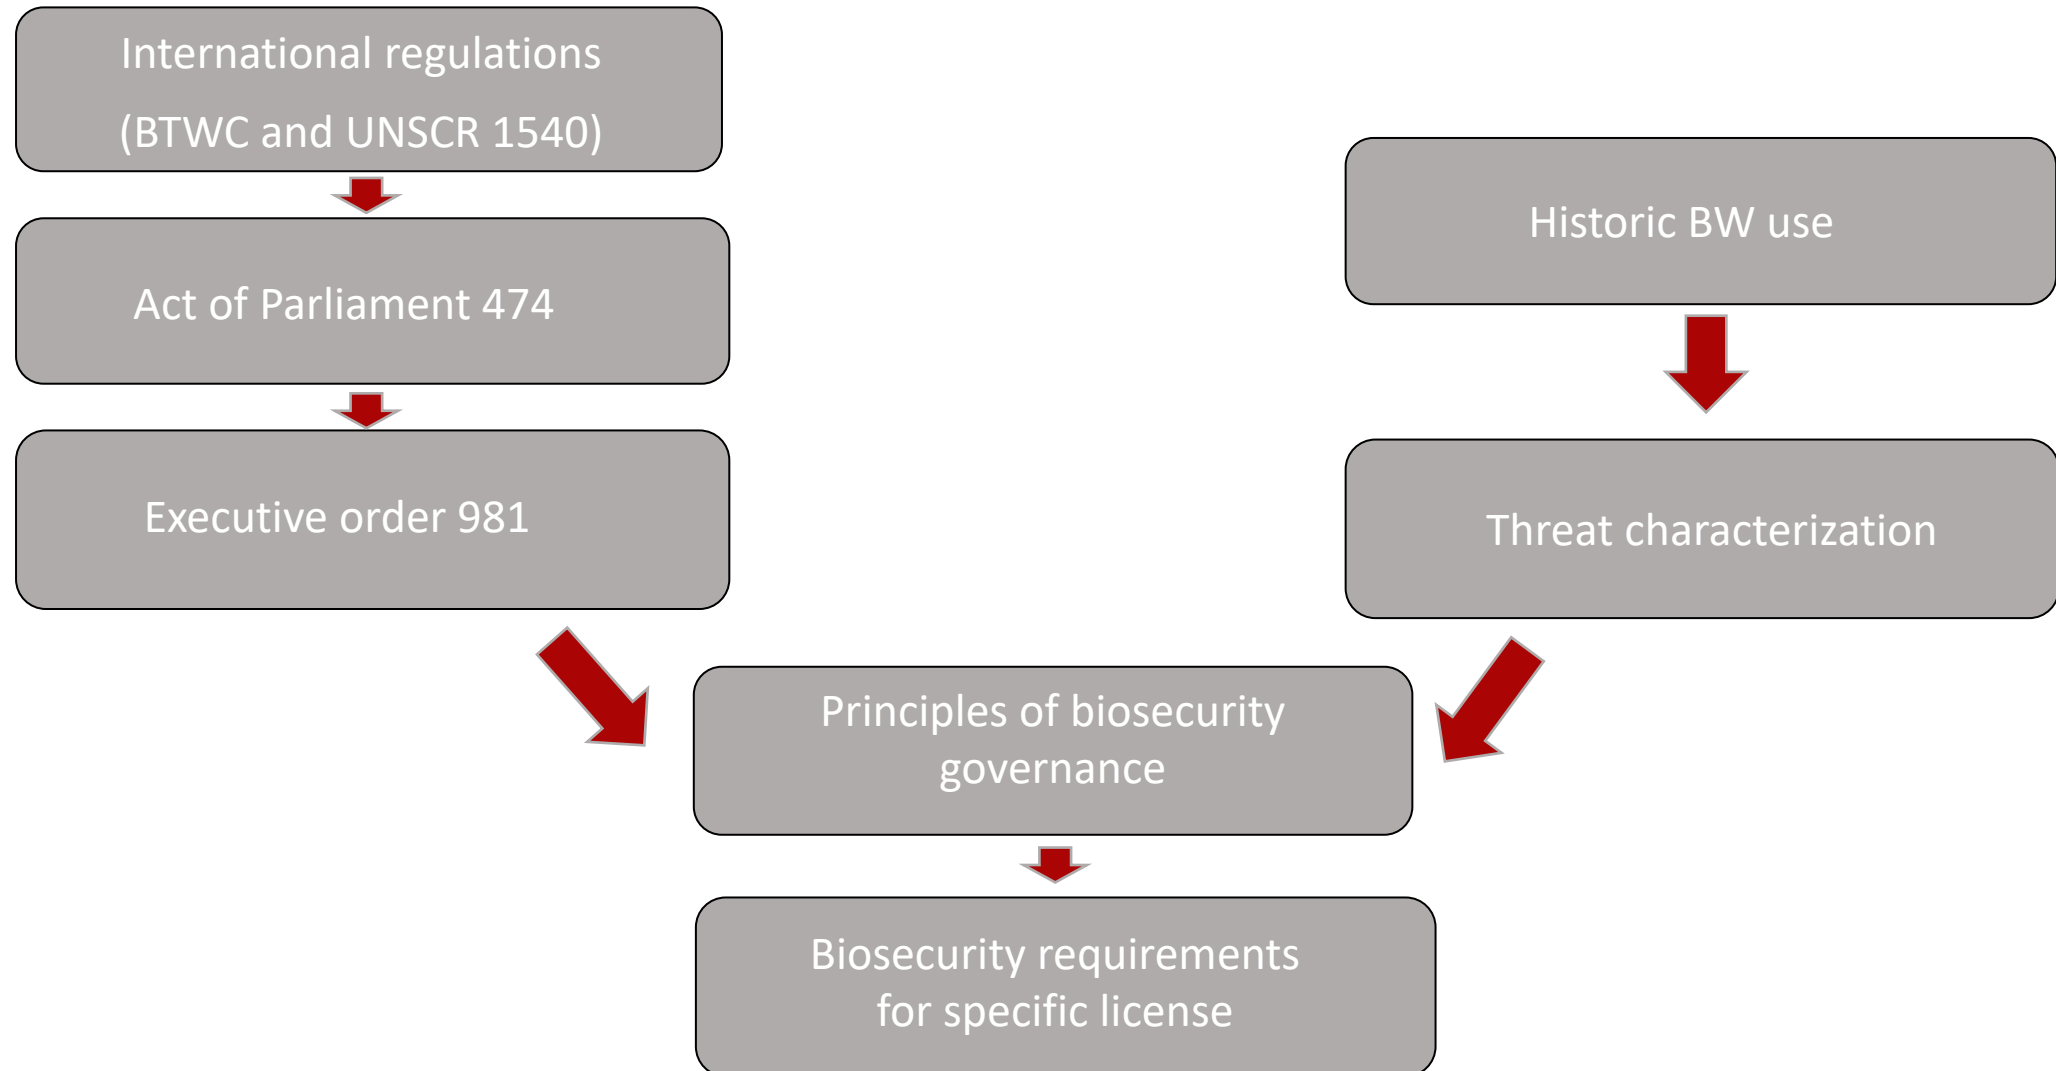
International regulations (BTWC and UNSCR 1540)

Act of Parliament 474

Executive order 981

Historic BW use

Threat characterization

Principles of biosecurity governance

Biosecurity requirements for specific license